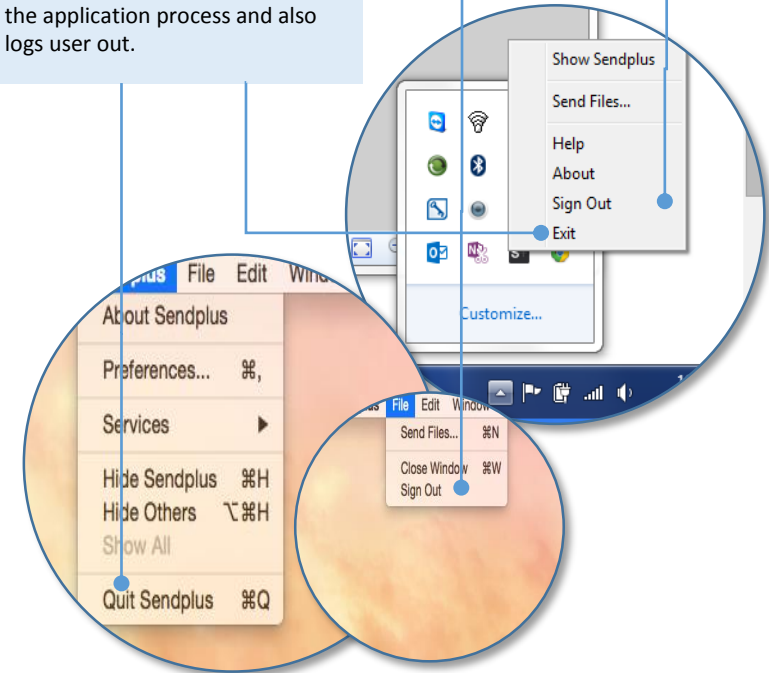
the application process and also logs user out.

Show Sendplus
Send Files...
Help
About
Sign Out
Exit

Customize...

plus File Edit Wind
About Sendplus
Preferences... ⌘,
Services
Hide Sendplus ⌘H
Hide Others ⌥⌘H
Show All
Quit Sendplus ⌘Q

us File Edit Window
Send Files... ⌘N
Close Window ⌘W
Sign Out